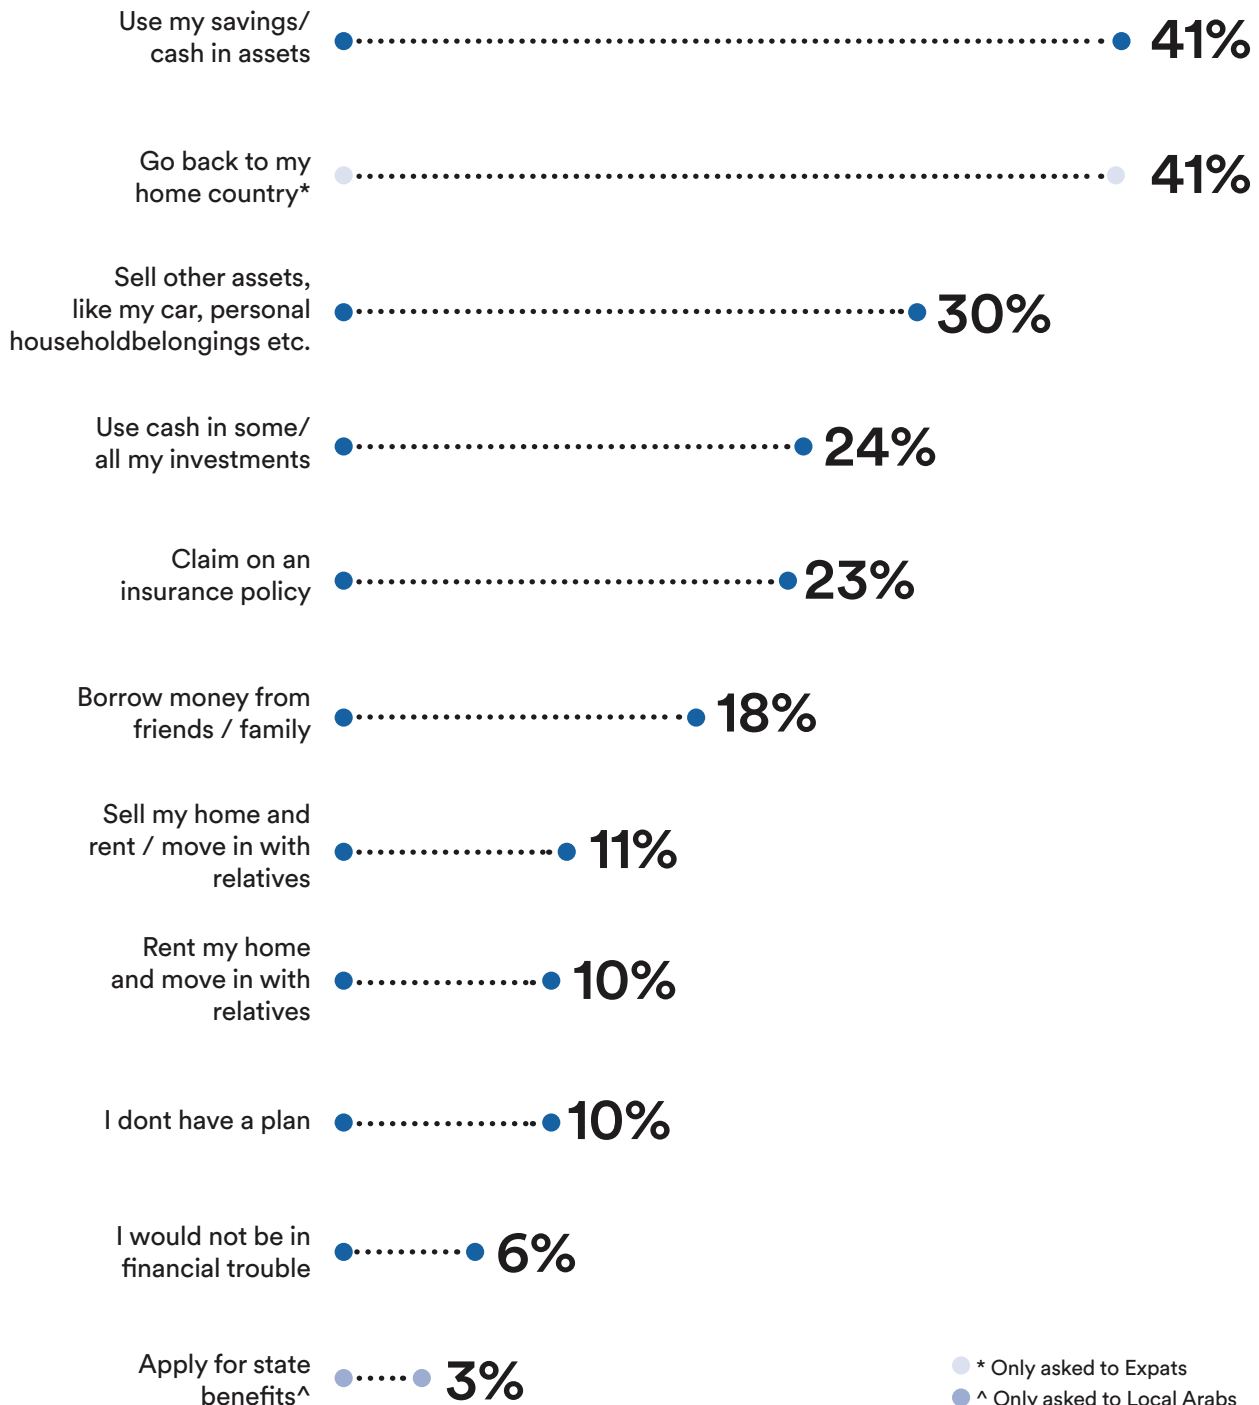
Use my savings/ cash in assets 41%

Go back to my home country* 41%

Sell other assets, like my car, personal householdbelongings etc. 30%

Use cash in some/ all my investments 24%

Claim on an insurance policy 23%

Borrow money from friends / family 18%

Sell my home and rent / move in with relatives 11%

Rent my home and move in with relatives 10%

I dont have a plan 10%

I would not be in financial trouble 6%

Apply for state benefits^ 3%

* Only asked to Expats
^ Only asked to Local Arabs